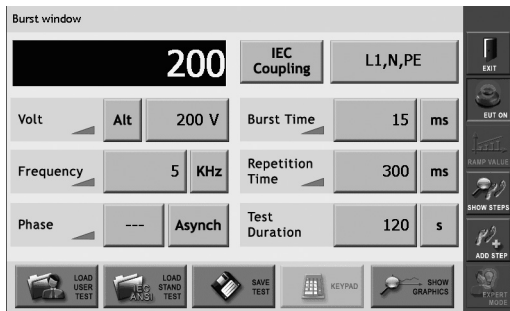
Burst window

200

IEC Coupling

L1,N,PE

EXIT

Volt

Alt

200 V

Burst Time

15

ms

EUT ON

RAMP VALUE

Frequency

5

KHz

Repetition Time

300

ms

SHOW STEPS

Phase

---

Asynch

Test Duration

120

s

ADD STEP

LOAD USER TEST

IEC ANSI LOAD STAND TEST

SAVE TEST

KEYPAD

SHOW GRAPHICS

EXPERT MODE